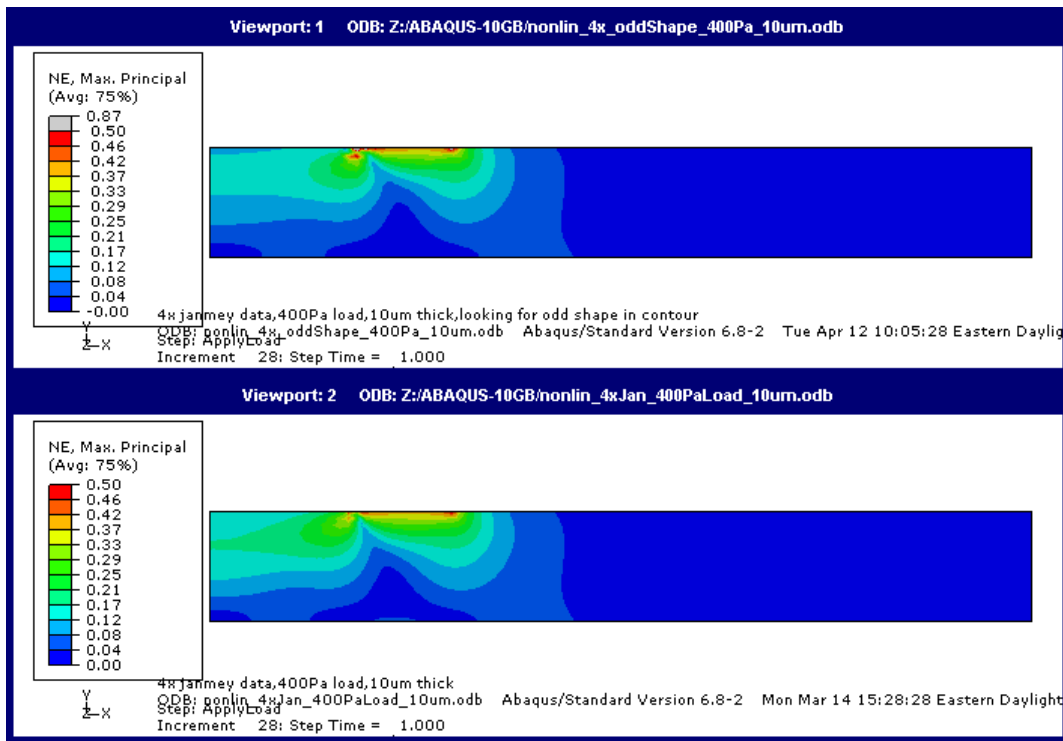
Viewport: 1 ODB: Z:/ABAQUS-10GB/nonlin_4x_oddShape_400Pa_10um.odb

NE, Max. Principal
(Avg: 75%)
0.87
0.50
0.46
0.42
0.37
0.33
0.29
0.25
0.21
0.17
0.12
0.08
0.04
-0.00

Y
Z X

4x janmey data,400Pa load,10um thick,looking for odd shape in contour
ODB: nonlin_4x_oddShape_400Pa_10um.odb Abaqus/Standard Version 6.8-2 Tue Apr 12 10:05:28 Eastern Daylig
Step: ApplyLoad
Increment 28: Step Time = 1.000

Viewport: 2 ODB: Z:/ABAQUS-10GB/nonlin_4xJan_400PaLoad_10um.odb

NE, Max. Principal
(Avg: 75%)
0.50
0.46
0.42
0.37
0.33
0.29
0.25
0.21
0.17
0.12
0.08
0.04
0.00

Y
Z X

4x janmey data,400Pa load,10um thick
ODB: nonlin_4xJan_400PaLoad_10um.odb Abaqus/Standard Version 6.8-2 Mon Mar 14 15:28:28 Eastern Daylight
Step: ApplyLoad
Increment 28: Step Time = 1.000